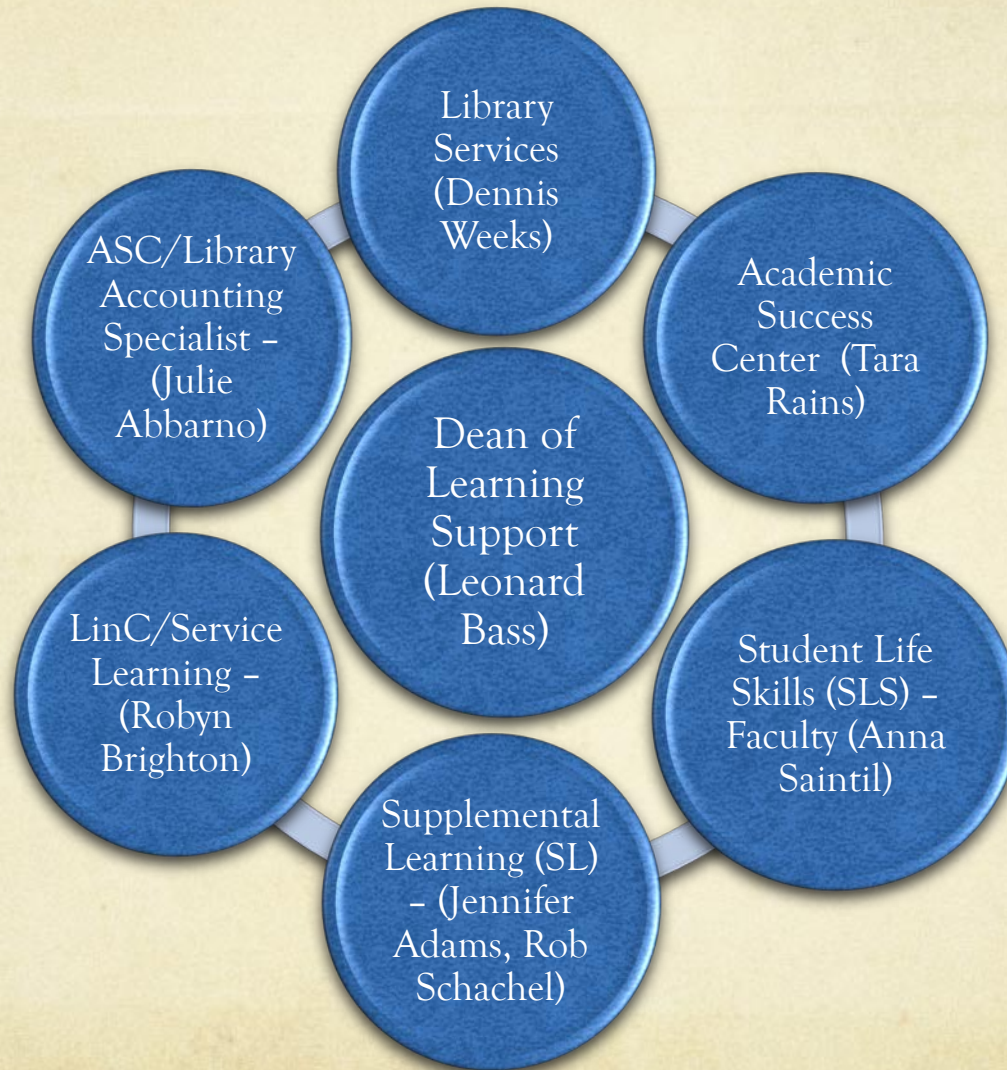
Dean of Learning Support (Leonard Bass)

Library Services (Dennis Weeks)

Academic Success Center (Tara Rains)

Student Life Skills (SLS) – Faculty (Anna Saintil)

Supplemental Learning (SL) – (Jennifer Adams, Rob Schachel)

LinC/Service Learning – (Robyn Brighton)

ASC/Library Accounting Specialist – (Julie Abbarno)